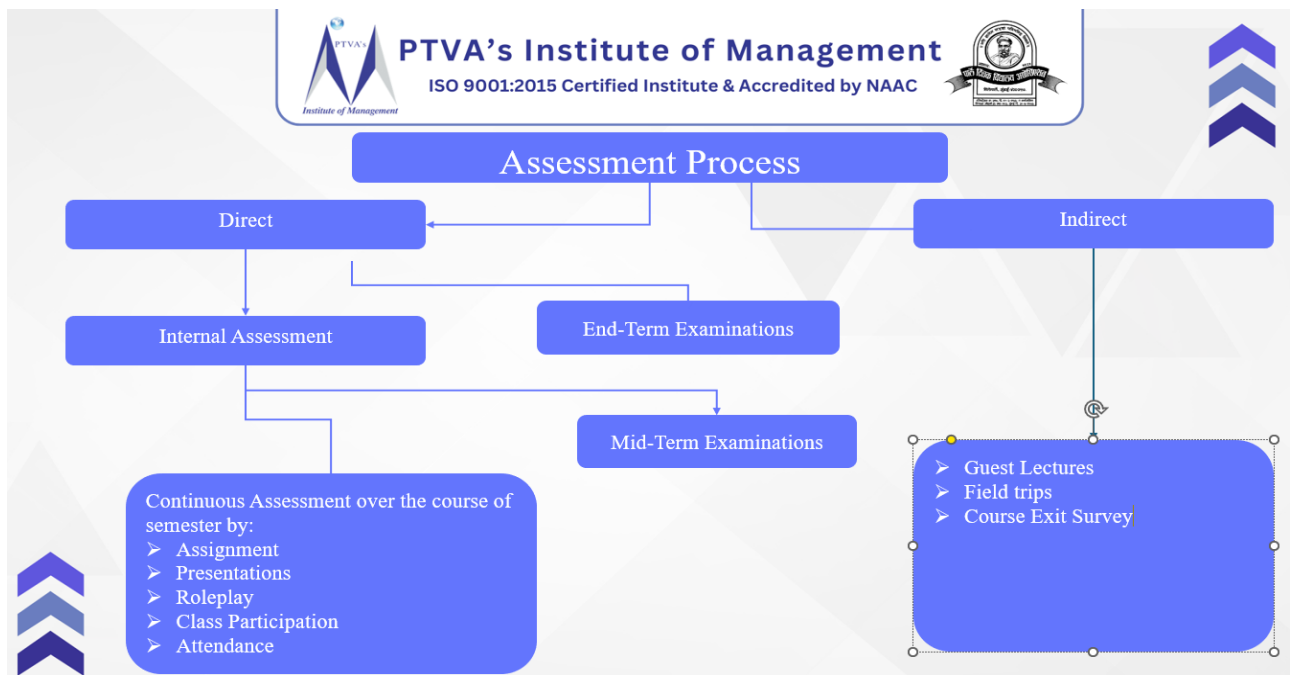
PTVA's
Institute of Management

PTVA's Institute of Management
ISO 9001:2015 Certified Institute & Accredited by NAAC

Assessment Process

Direct

Indirect

Internal Assessment

End-Term Examinations

Mid-Term Examinations

Continuous Assessment over the course of semester by:
➢ Assignment
➢ Presentations
➢ Roleplay
➢ Class Participation
➢ Attendance

➢ Guest Lectures
➢ Field trips
➢ Course Exit Survey